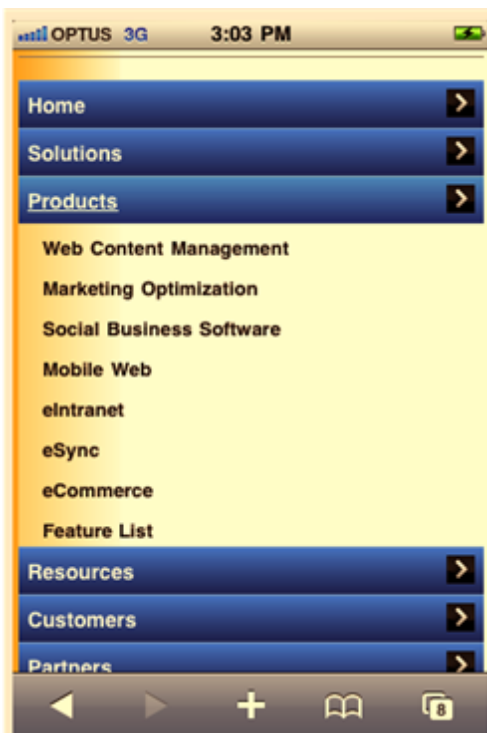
OPTUS 3G 3:03 PM

Home

Solutions

Products

Web Content Management

Marketing Optimization

Social Business Software

Mobile Web

eIntranet

eSync

eCommerce

Feature List

Resources

Customers

Partners

8